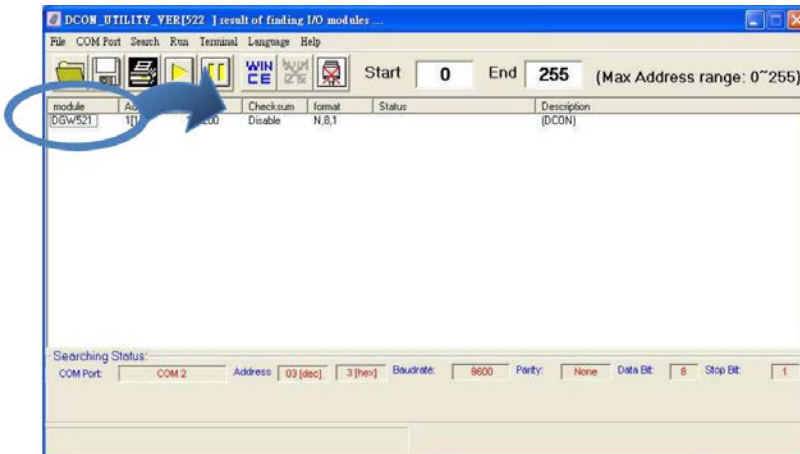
DCON_UTILITY_VER[522 ] result of finding I/O modules ...

File COM Port Search Run Terminal Language Help

WIN CE

Start 0 End 255 (Max Address range: 0~255)

| module | Ad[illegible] | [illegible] | Checksum | format | Status | Description |
|---|---|---|---|---|---|---|
| DGW521 | 1[1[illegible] | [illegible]00 | Disable | N,8,1 | | (DCON) |

Searching Status:
COM Port: COM 2 Address 03 [dec] 3 [hex] Baudrate: 9600 Parity: None Data Bit: 8 Stop Bit: 1